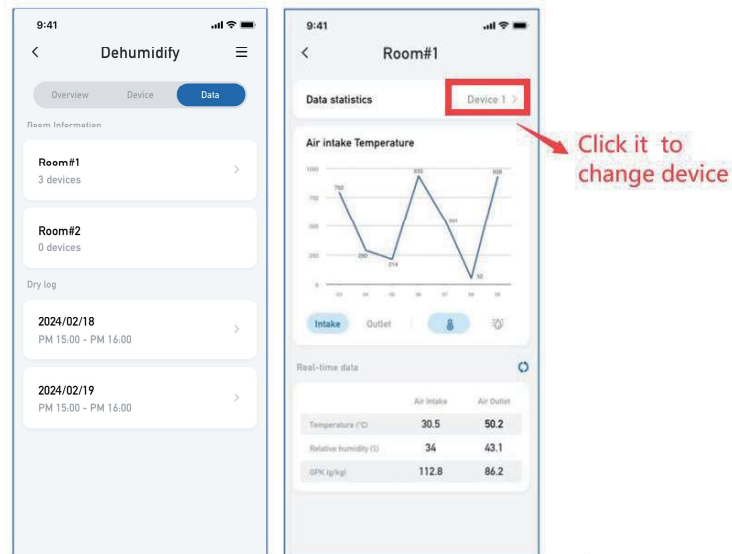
9:41

<

Dehumidify

Overview Device Data

Room Information

Room#1
3 devices

Room#2
0 devices

Dry log

2024/02/18
PM 15:00 - PM 16:00

2024/02/19
PM 15:00 - PM 16:00

9:41

<

Room#1

Data statistics

Device 1 >

Click it to change device

Air intake Temperature

1000
750
500
250
0

780
280
214
935
551
52
938

Intake Outlet

Real-time data

| | Air Intake | Air Outlet |
|---|---|---|
| Temperature (°C) | 30.5 | 50.2 |
| Relative humidity (%) | 34 | 43.1 |
| GPK (g/kg) | 112.8 | 86.2 |